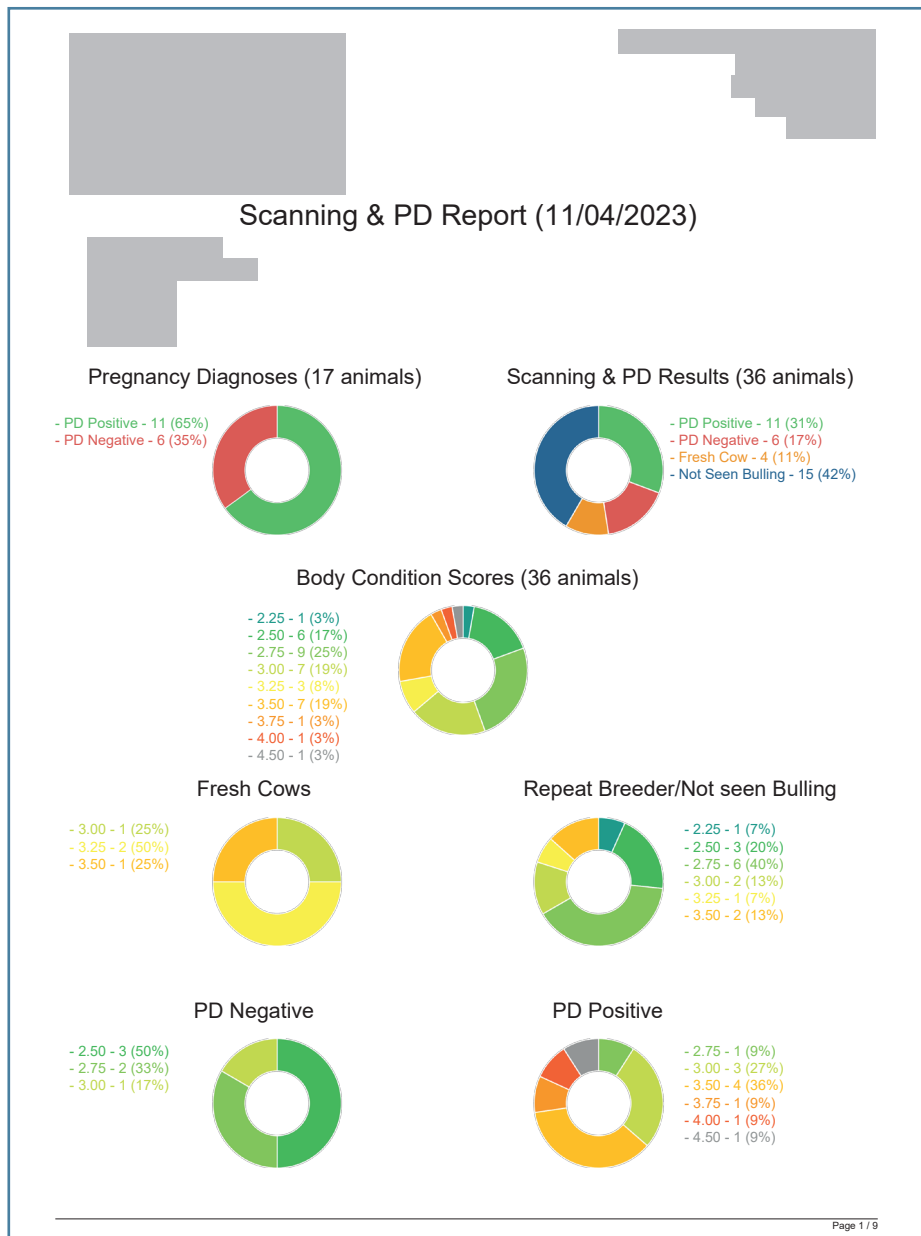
Scanning & PD Report (11/04/2023)

Pregnancy Diagnoses (17 animals)

- PD Positive - 11 (65%)
- PD Negative - 6 (35%)

Scanning & PD Results (36 animals)

- PD Positive - 11 (31%)
- PD Negative - 6 (17%)
- Fresh Cow - 4 (11%)
- Not Seen Bulling - 15 (42%)

Body Condition Scores (36 animals)

- 2.25 - 1 (3%)
- 2.50 - 6 (17%)
- 2.75 - 9 (25%)
- 3.00 - 7 (19%)
- 3.25 - 3 (8%)
- 3.50 - 7 (19%)
- 3.75 - 1 (3%)
- 4.00 - 1 (3%)
- 4.50 - 1 (3%)

Fresh Cows

- 3.00 - 1 (25%)
- 3.25 - 2 (50%)
- 3.50 - 1 (25%)

Repeat Breeder/Not seen Bulling

- 2.25 - 1 (7%)
- 2.50 - 3 (20%)
- 2.75 - 6 (40%)
- 3.00 - 2 (13%)
- 3.25 - 1 (7%)
- 3.50 - 2 (13%)

PD Negative

- 2.50 - 3 (50%)
- 2.75 - 2 (33%)
- 3.00 - 1 (17%)

PD Positive

- 2.75 - 1 (9%)
- 3.00 - 3 (27%)
- 3.50 - 4 (36%)
- 3.75 - 1 (9%)
- 4.00 - 1 (9%)
- 4.50 - 1 (9%)

Page 1 / 9